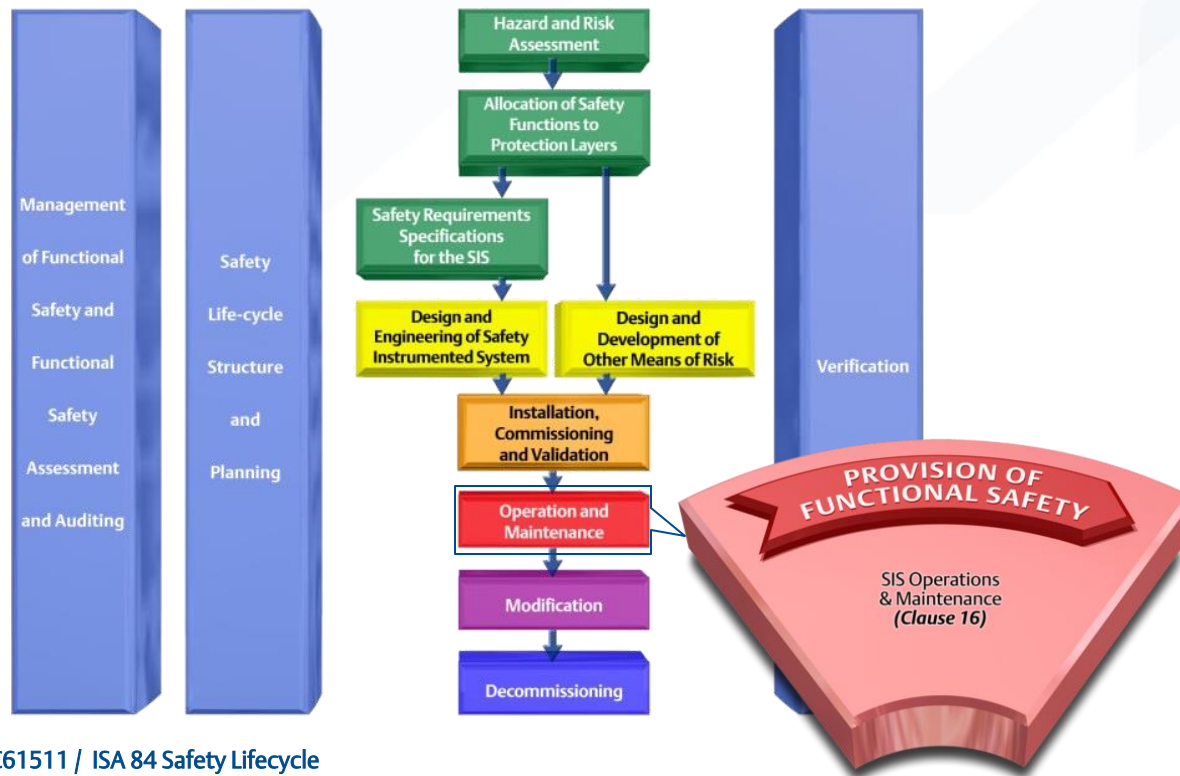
Management of Functional Safety and Functional Safety Assessment and Auditing

Safety Life-cycle Structure and Planning

Hazard and Risk Assessment

Allocation of Safety Functions to Protection Layers

Safety Requirements Specifications for the SIS

Design and Engineering of Safety Instrumented System

Design and Development of Other Means of Risk

Installation, Commissioning and Validation

Operation and Maintenance

Modification

Decommissioning

Verification

PROVISION OF FUNCTIONAL SAFETY

SIS Operations & Maintenance (Clause 16)

C61511 / ISA 84 Safety Lifecycle